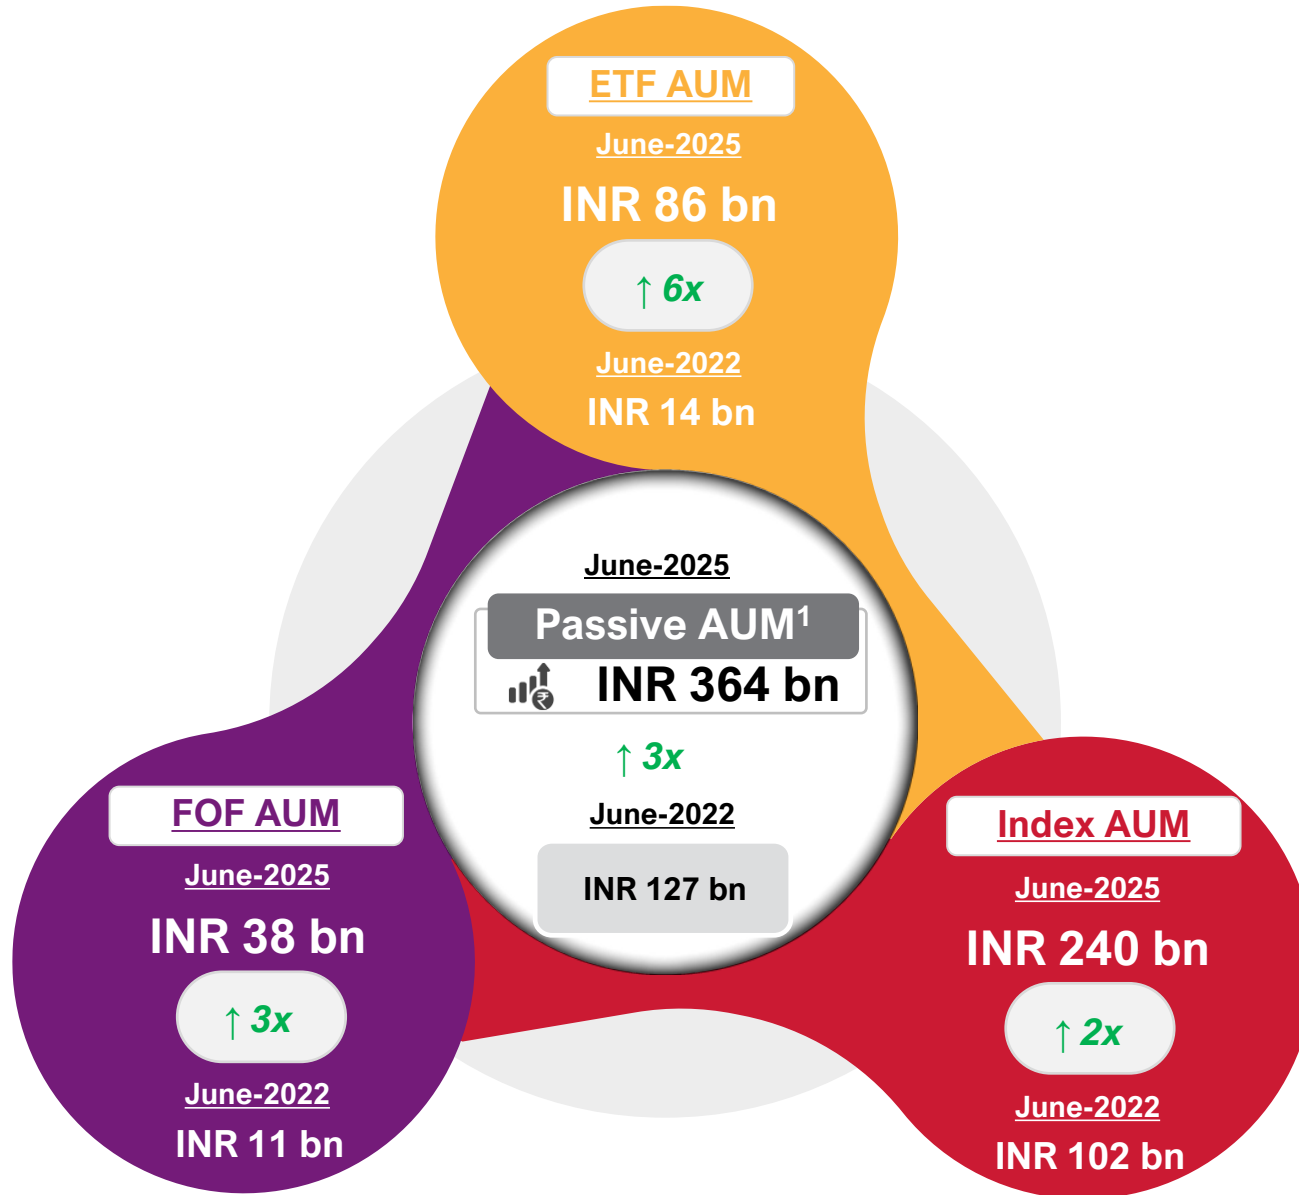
ETF AUM

June-2025

INR 86 bn

↑ 6x

June-2022

INR 14 bn

June-2025

Passive AUM$^1$

INR 364 bn

↑ 3x

June-2022

INR 127 bn

FOF AUM

June-2025

INR 38 bn

↑ 3x

June-2022

INR 11 bn

Index AUM

June-2025

INR 240 bn

↑ 2x

June-2022

INR 102 bn